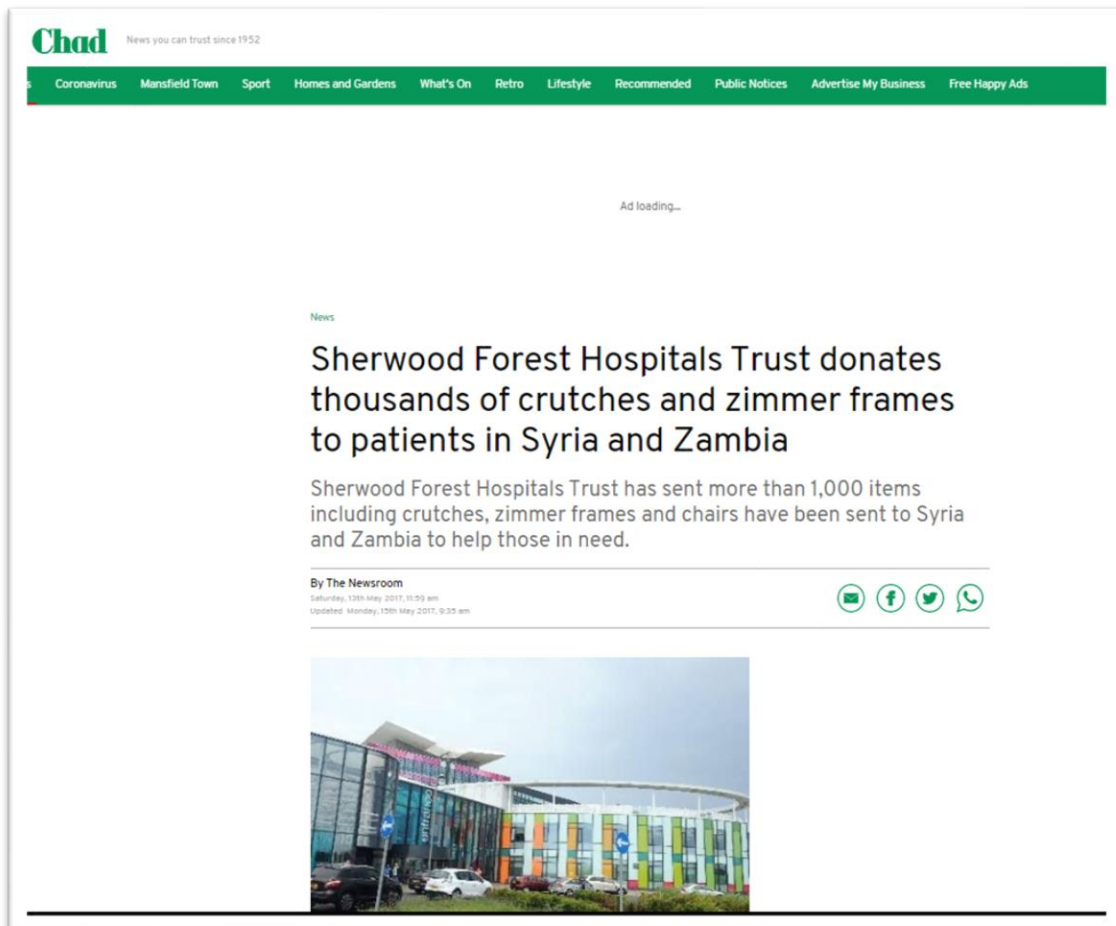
Chad News you can trust since 1952

s Coronavirus Mansfield Town Sport Homes and Gardens What's On Retro Lifestyle Recommended Public Notices Advertise My Business Free Happy Ads

Ad loading...

News

Sherwood Forest Hospitals Trust donates thousands of crutches and zimmer frames to patients in Syria and Zambia

Sherwood Forest Hospitals Trust has sent more than 1,000 items including crutches, zimmer frames and chairs have been sent to Syria and Zambia to help those in need.

By The Newsroom
Saturday, 13th May 2017, 11:50 am
Updated Monday, 15th May 2017, 9:35 am